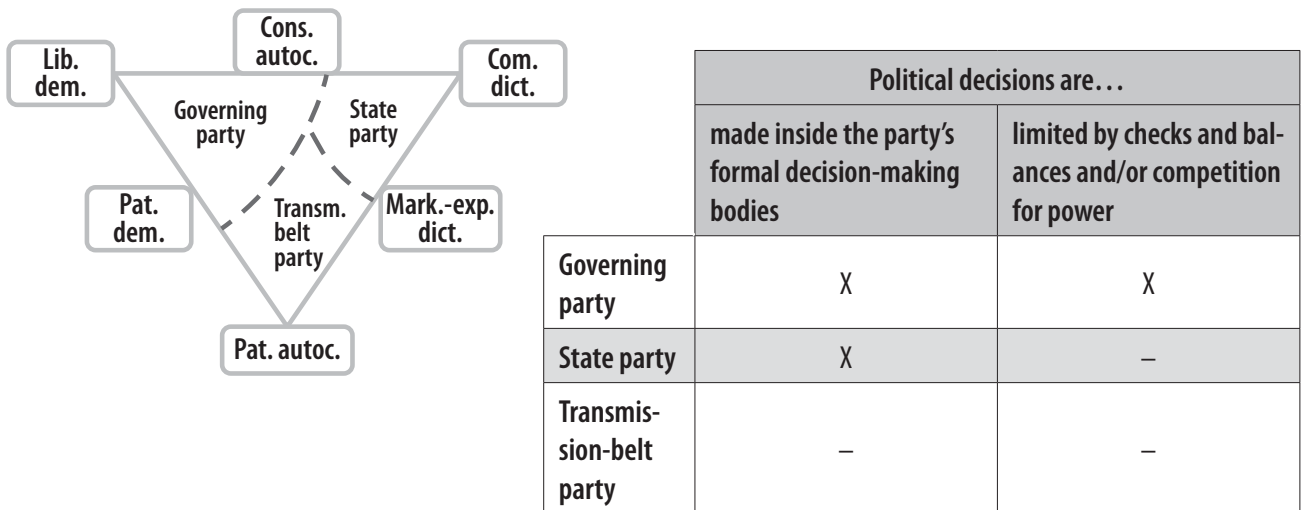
Cons. autoc.

Lib. dem.

Com. dict.

Governing party

State party

Pat. dem.

Transm. belt party

Mark.-exp. dict.

Pat. autoc.

| | Political decisions are… | |
|---|---|---|
| | made inside the party's formal decision-making bodies | limited by checks and balances and/or competition for power |
| Governing party | X | X |
| State party | X | – |
| Transmission-belt party | – | – |